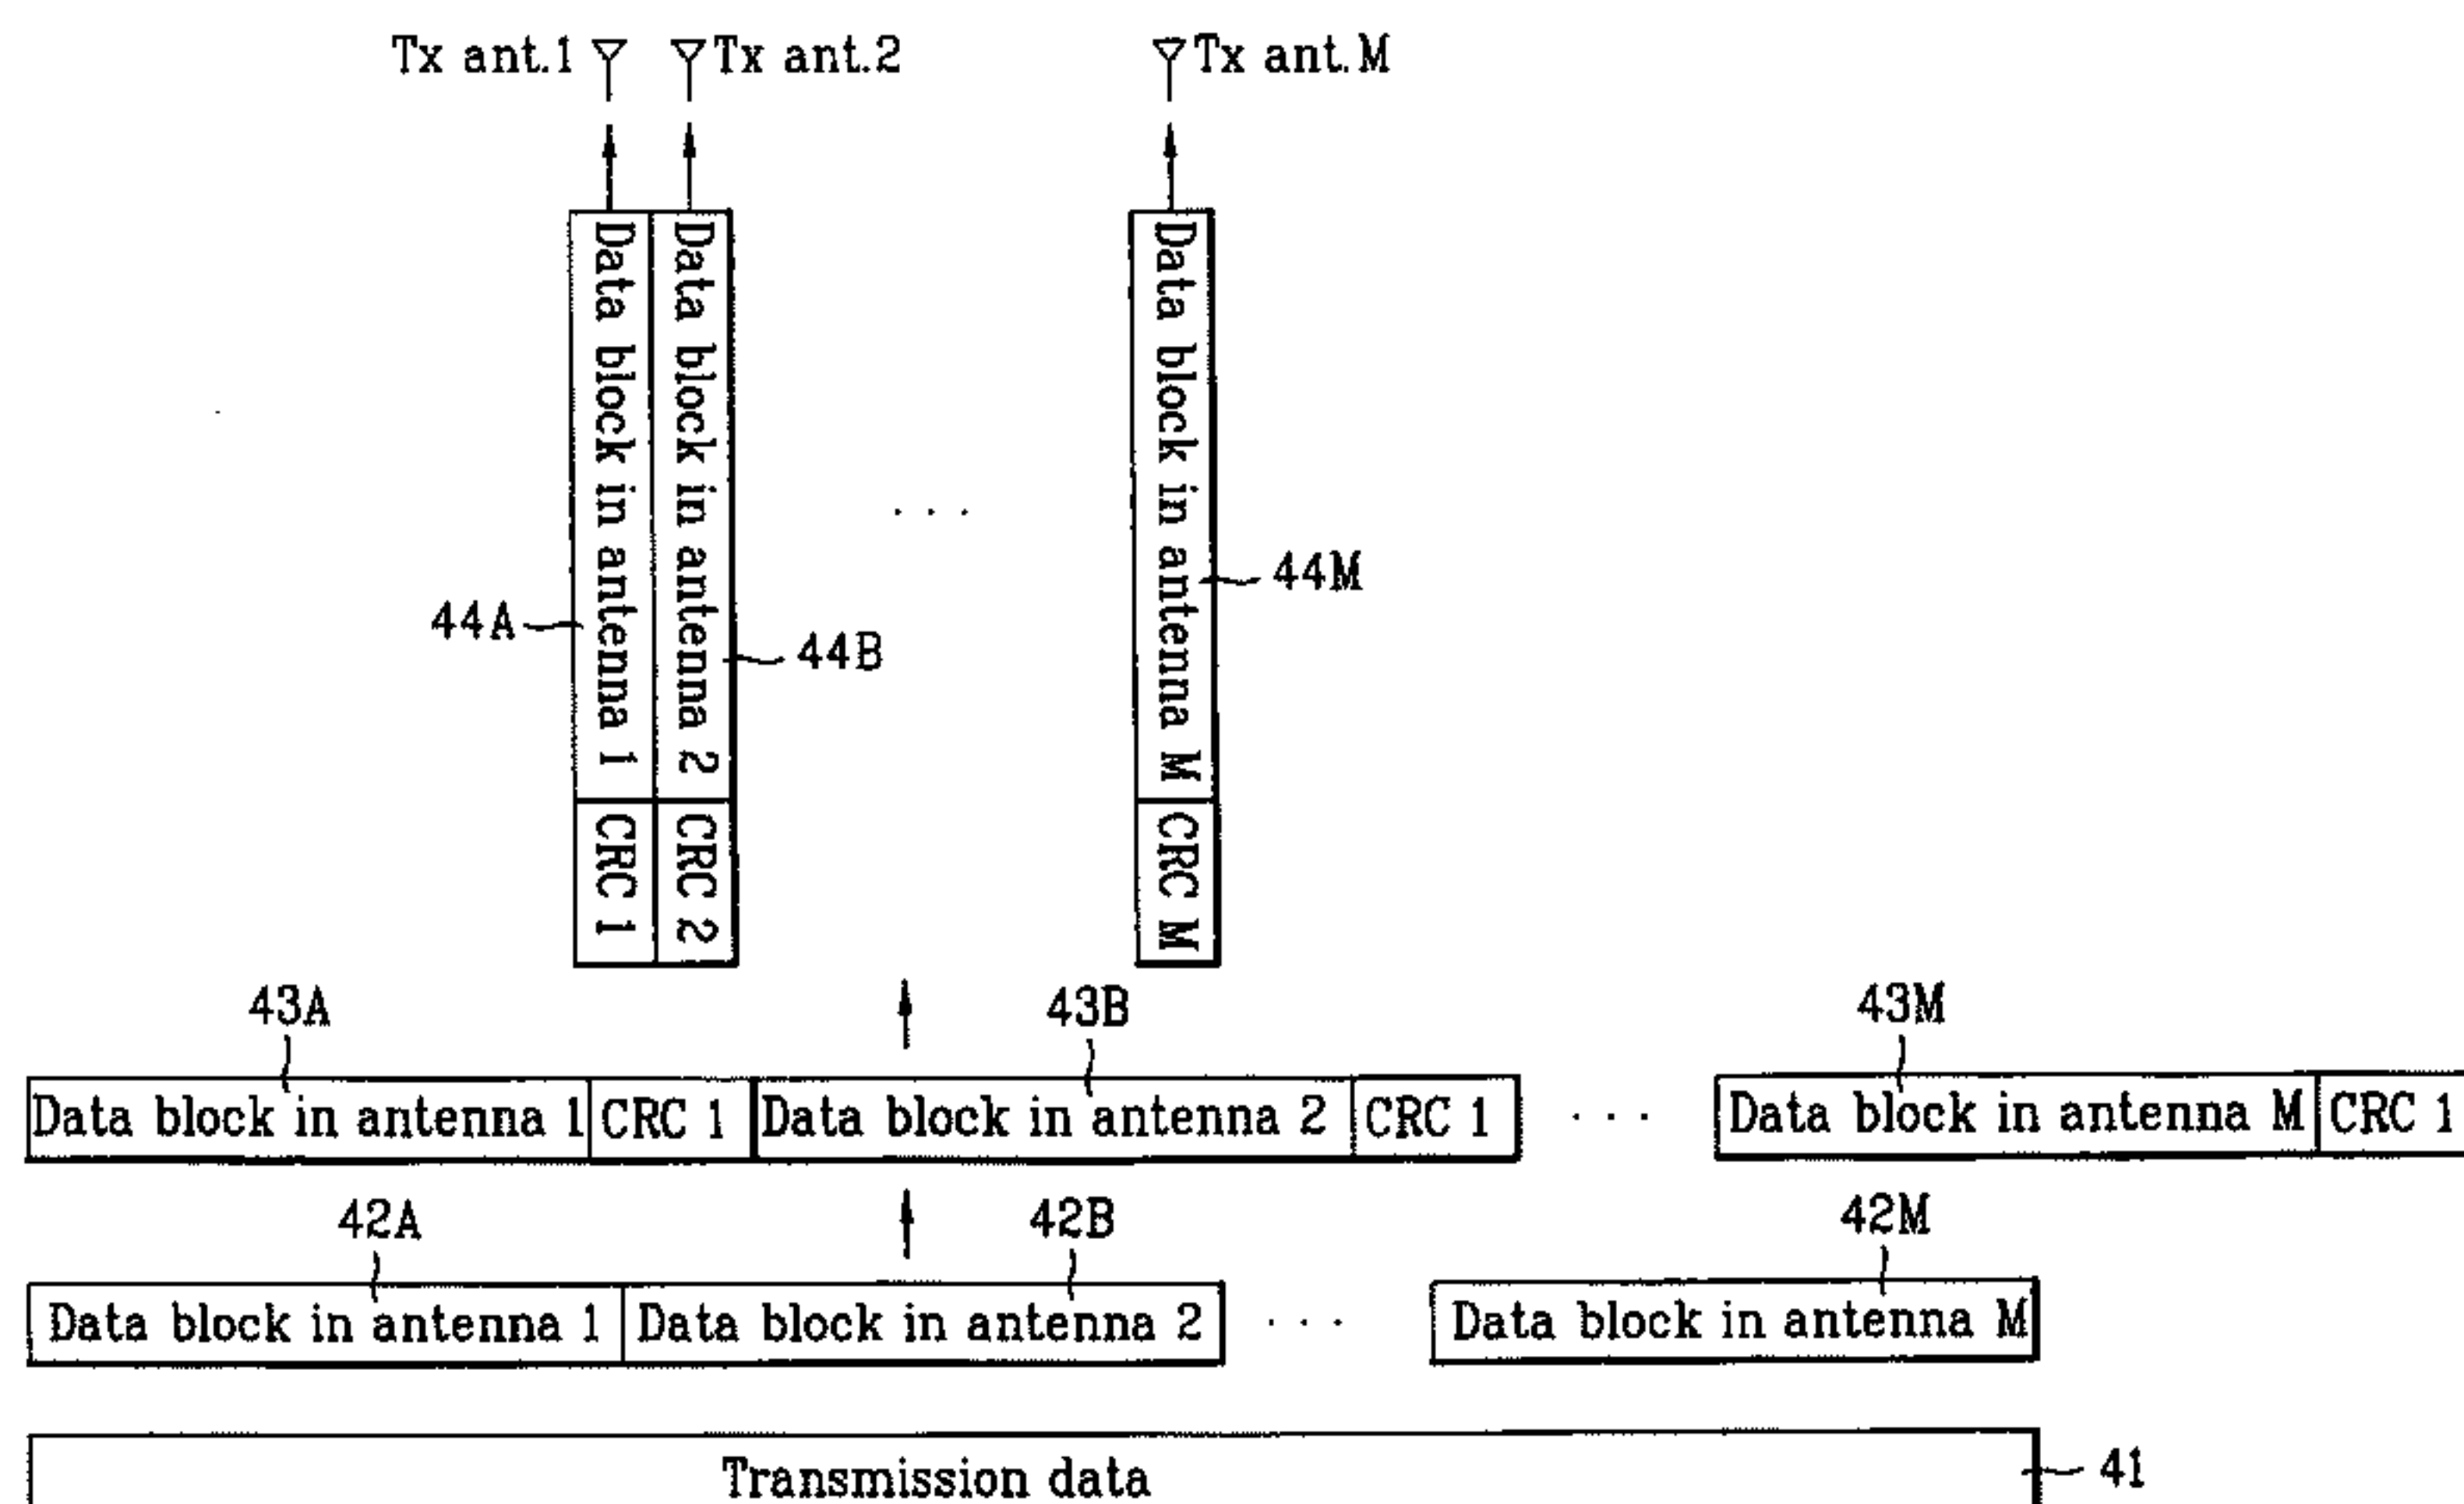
Tx ant.1 Tx ant.2 Tx ant.M

Data block in antenna 1
CRC 1
Data block in antenna 2
CRC 2
. . .
Data block in antenna M
CRC M

44A
44B
44M

43A
43B
43M

Data block in antenna 1 | CRC 1 | Data block in antenna 2 | CRC 1 . . . Data block in antenna M | CRC 1

42A
42B
42M

Data block in antenna 1 | Data block in antenna 2 . . . Data block in antenna M

Transmission data
41